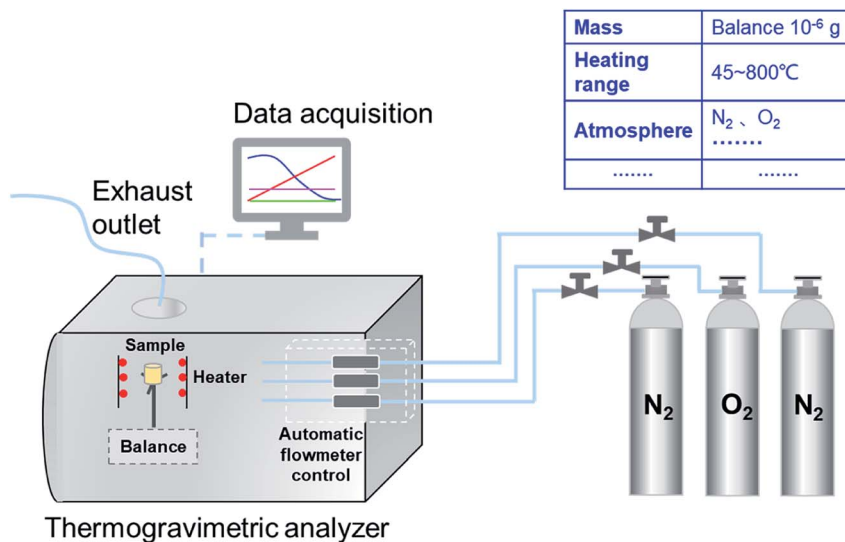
| Mass | Balance $10^{-6}$ g |
|---|---|
| Heating range | 45~800℃ |
| Atmosphere | $N_2$ 、 $O_2$ ……. |
| ……. | ……. |

Data acquisition

Exhaust outlet

Sample

Heater

Balance

Automatic flowmeter control

$N_2$

$O_2$

$N_2$

Thermogravimetric analyzer